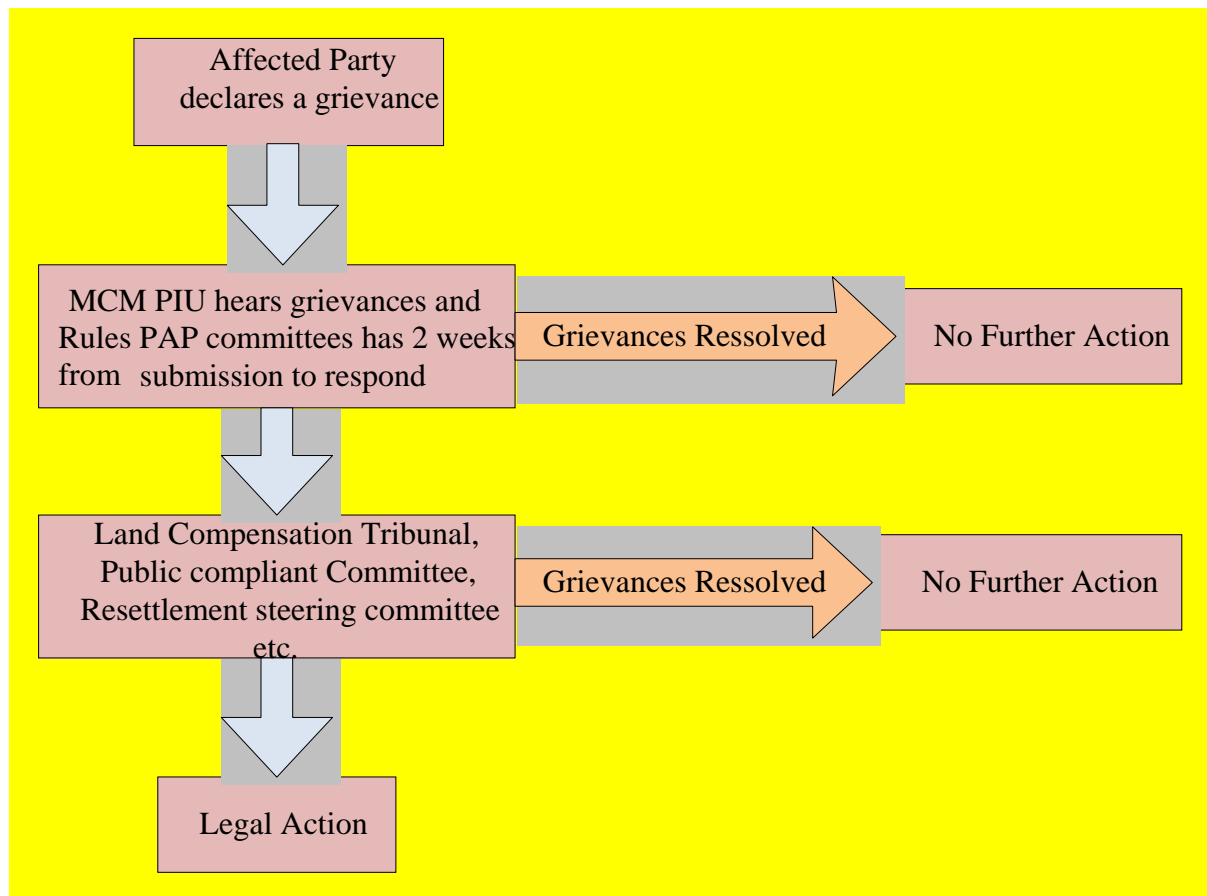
Affected Party declares a grievance

MCM PIU hears grievances and Rules PAP committees has 2 weeks from submission to respond

Grievances Ressolved

No Further Action

Land Compensation Tribunal, Public compliant Committee, Resettlement steering committee etc.

Grievances Ressolved

No Further Action

Legal Action